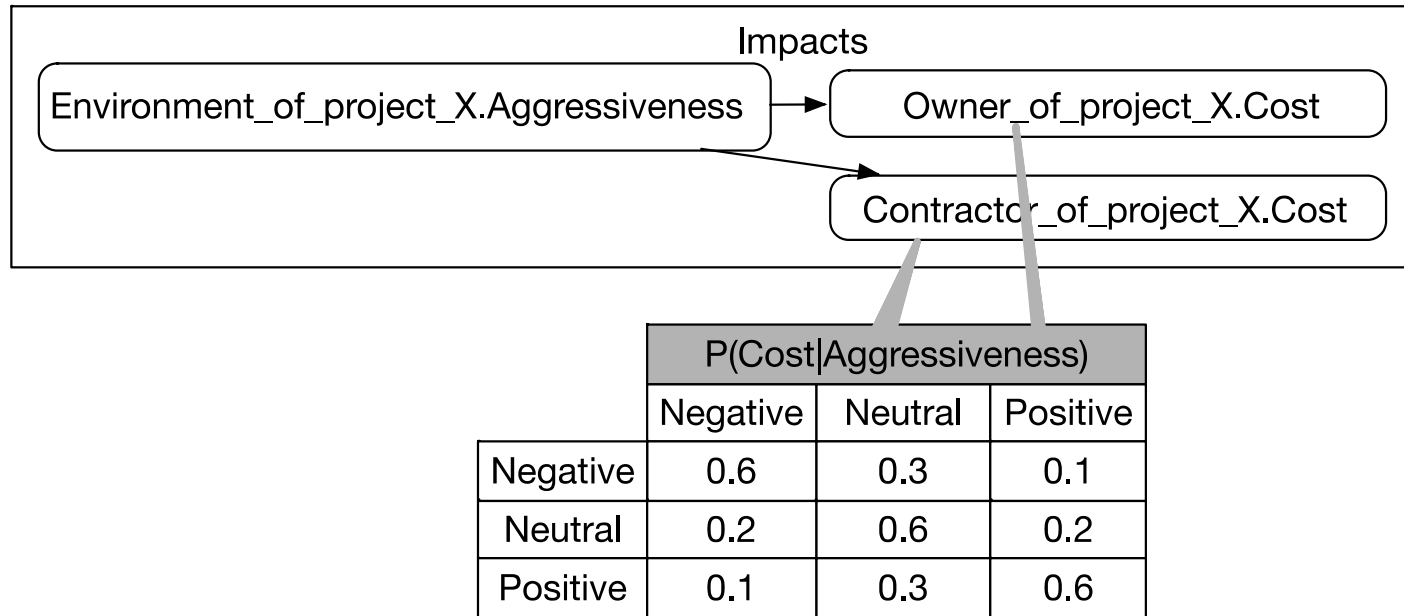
Impacts

Environment_of_project_X.Aggressiveness

Owner_of_project_X.Cost

Contractor_of_project_X.Cost

| | P(Cost\|Aggressiveness) | | |
|---|---|---|---|
| | Negative | Neutral | Positive |
| Negative | 0.6 | 0.3 | 0.1 |
| Neutral | 0.2 | 0.6 | 0.2 |
| Positive | 0.1 | 0.3 | 0.6 |